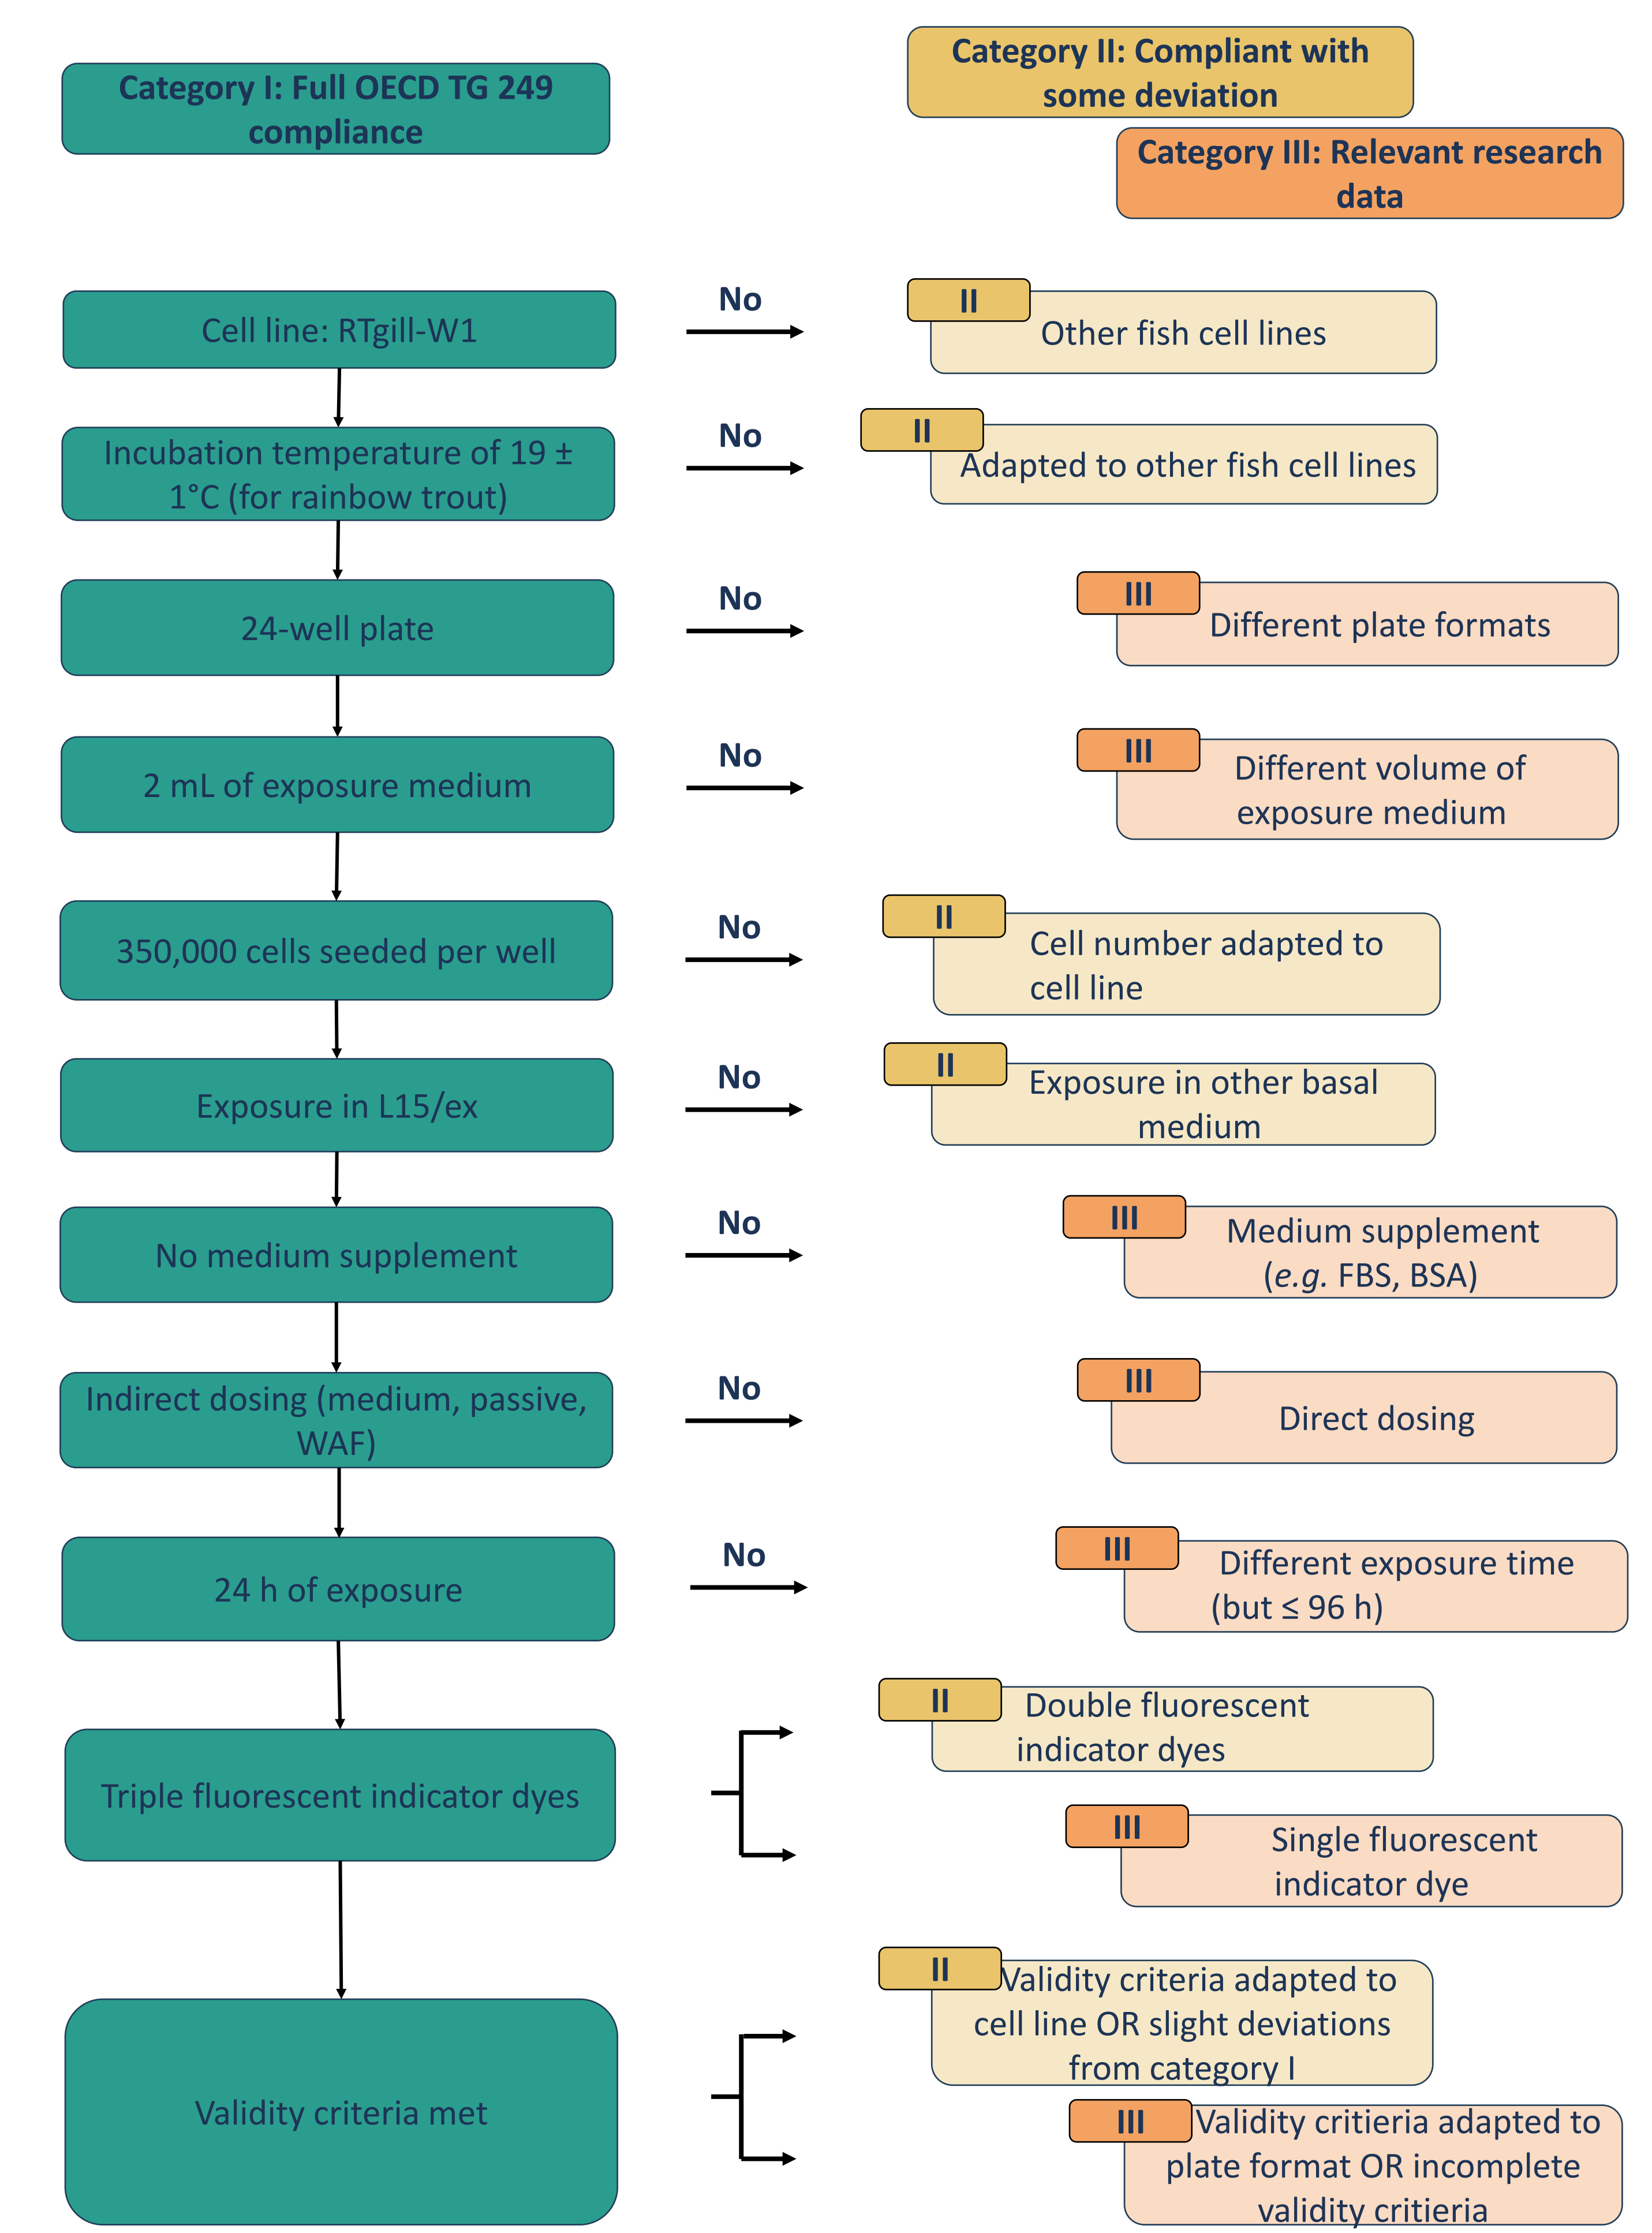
Category I: Full OECD TG 249 compliance

Category II: Compliant with some deviation

Category III: Relevant research data

Cell line: RTgill-W1

No

II Other fish cell lines

Incubation temperature of 19 ± 1°C (for rainbow trout)

No

II Adapted to other fish cell lines

24-well plate

No

III Different plate formats

2 mL of exposure medium

No

III Different volume of exposure medium

350,000 cells seeded per well

No

II Cell number adapted to cell line

Exposure in L15/ex

No

II Exposure in other basal medium

No medium supplement

No

III Medium supplement (*e.g.* FBS, BSA)

Indirect dosing (medium, passive, WAF)

No

III Direct dosing

24 h of exposure

No

III Different exposure time (but ≤ 96 h)

Triple fluorescent indicator dyes

II Double fluorescent indicator dyes

III Single fluorescent indicator dye

Validity criteria met

II Validity criteria adapted to cell line OR slight deviations from category I

III Validity critieria adapted to plate format OR incomplete validity critieria